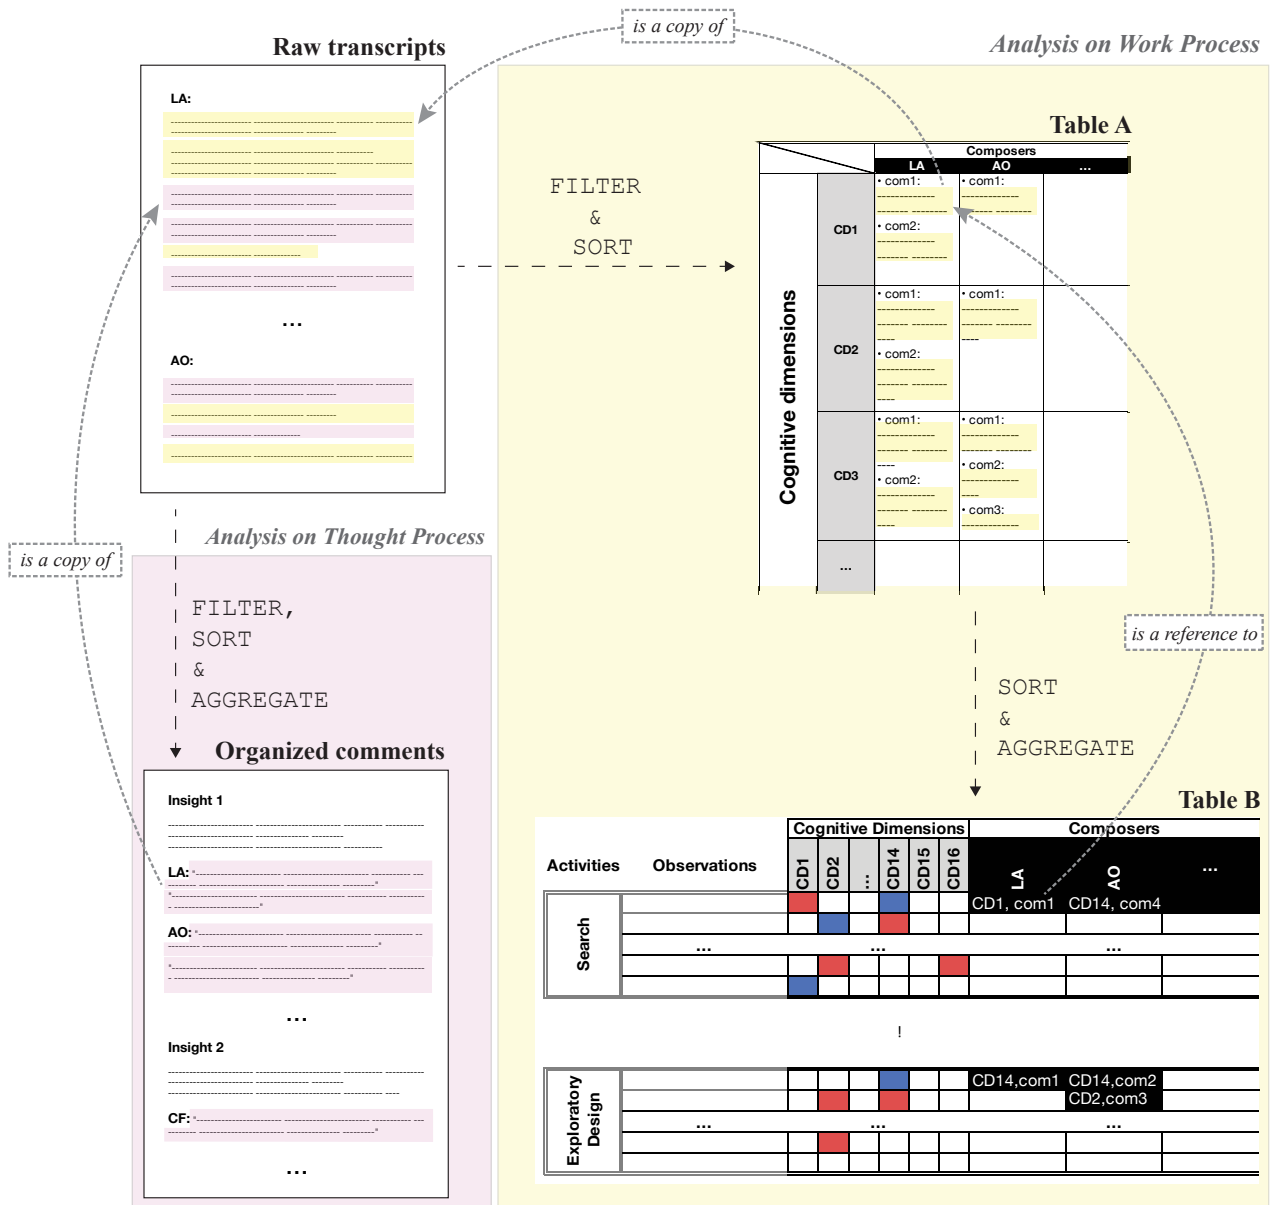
is a copy of

Raw transcripts

Analysis on Work Process

LA:

...

AO:

Table A

FILTER & SORT

| | | Composers | | |
|---|---|---|---|---|
| | | LA | AO | ... |
| Cognitive dimensions | CD1 | • com1: • com2: | • com1: | |
| | CD2 | • com1: • com2: | • com1: | |
| | CD3 | • com1: • com2: | • com1: • com2: • com3: | |
| | ... | | | |

is a copy of

Analysis on Thought Process

FILTER, SORT & AGGREGATE

Organized comments

Insight 1

LA:

AO:

...

Insight 2

CF:

...

is a reference to

SORT & AGGREGATE

Table B

| Activities | Observations | Cognitive Dimensions CD1 | CD2 | ... | CD14 | CD15 | CD16 | Composers LA | AO | ... |
|---|---|---|---|---|---|---|---|---|---|---|
| Search | | | | | | | | CD1, com1 | CD14, com4 | |
| | ... | | | ... | | | | ... | | |
| | | | | | | | | | | |
| ! | | | | | | | | | | |
| Exploratory Design | | | | | | | | CD14,com1 | CD14,com2 CD2,com3 | |
| | ... | | | ... | | | | ... | | |